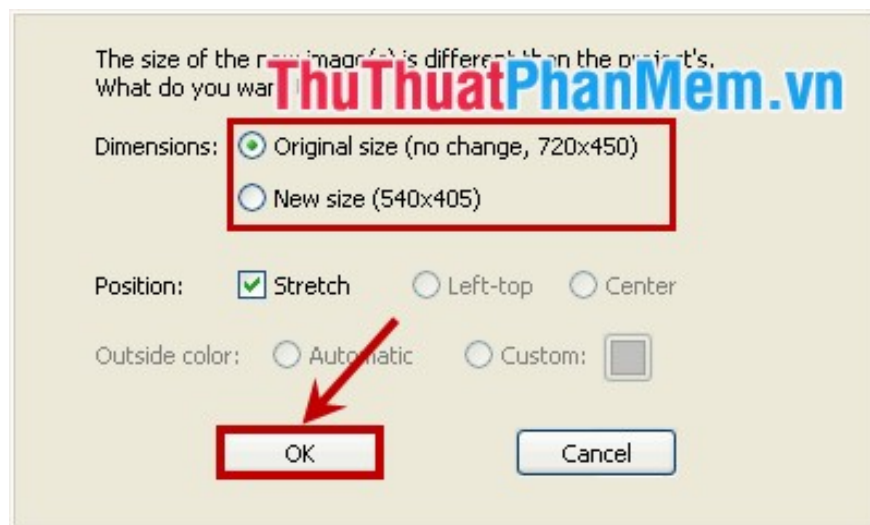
The size of the n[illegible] image(s) is different than the proj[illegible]t's.
What do you war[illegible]

ThuThuatPhanMem.vn

Dimensions: Original size (no change, 720x450)

New size (540x405)

Position: Stretch Left-top Center

Outside color: Auto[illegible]atic Custom:

OK

Cancel